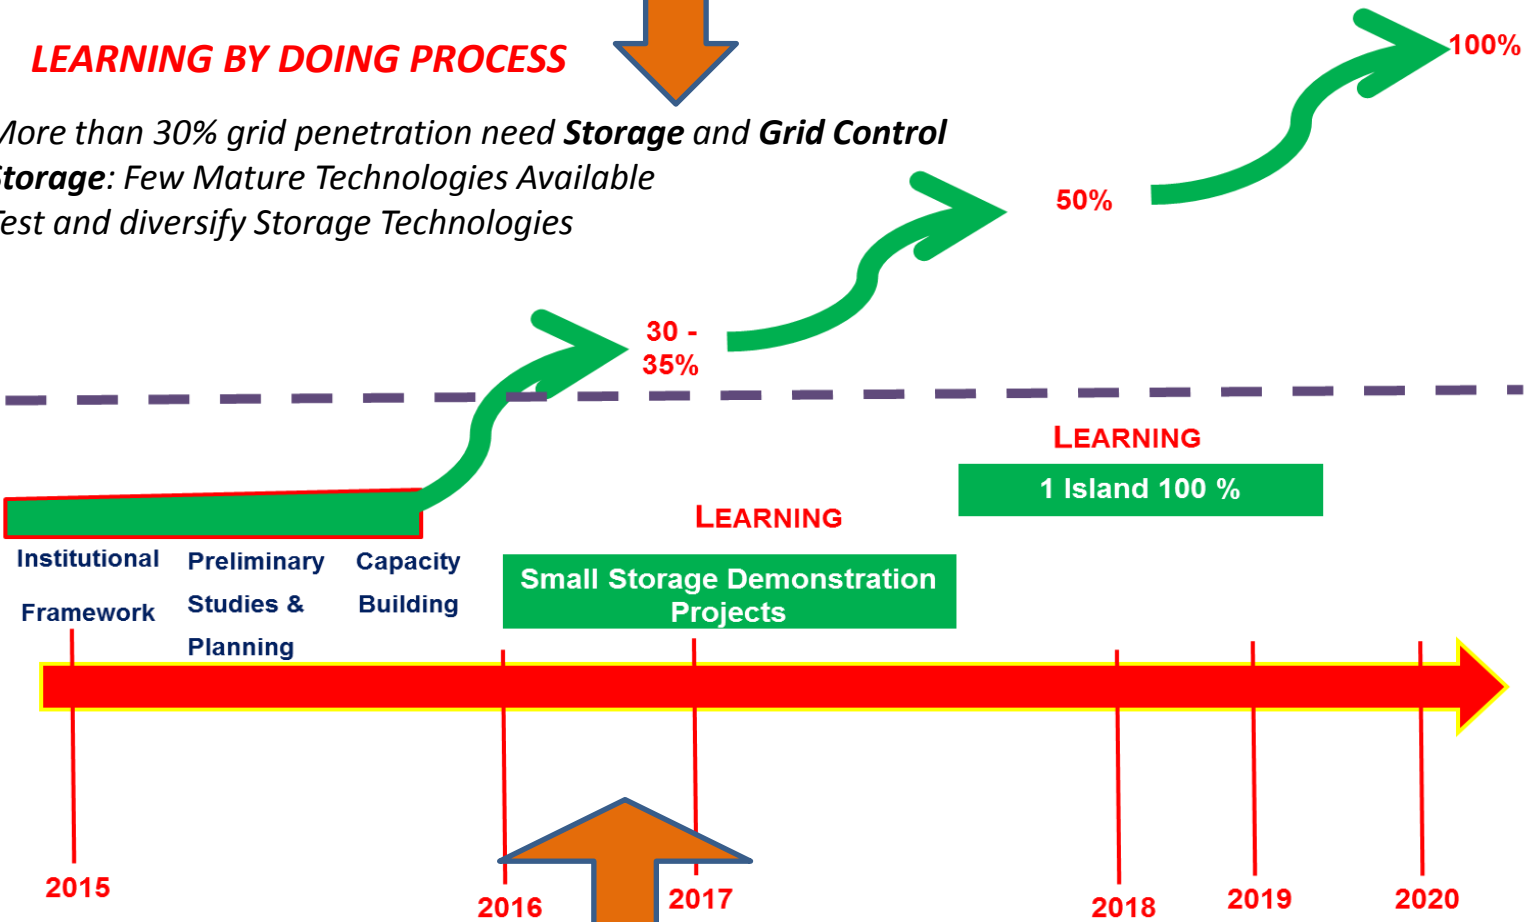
LEARNING BY DOING PROCESS

Iore than 30% grid penetration need **Storage** and **Grid Control**
itorage: Few Mature Technologies Available
est and diversify Storage Technologies

100%

50%

30 - 35%

LEARNING

1 Island 100 %

LEARNING

Institutional Framework

Preliminary Studies & Planning

Capacity Building

Small Storage Demonstration Projects

2015

2016

2017

2018

2019

2020